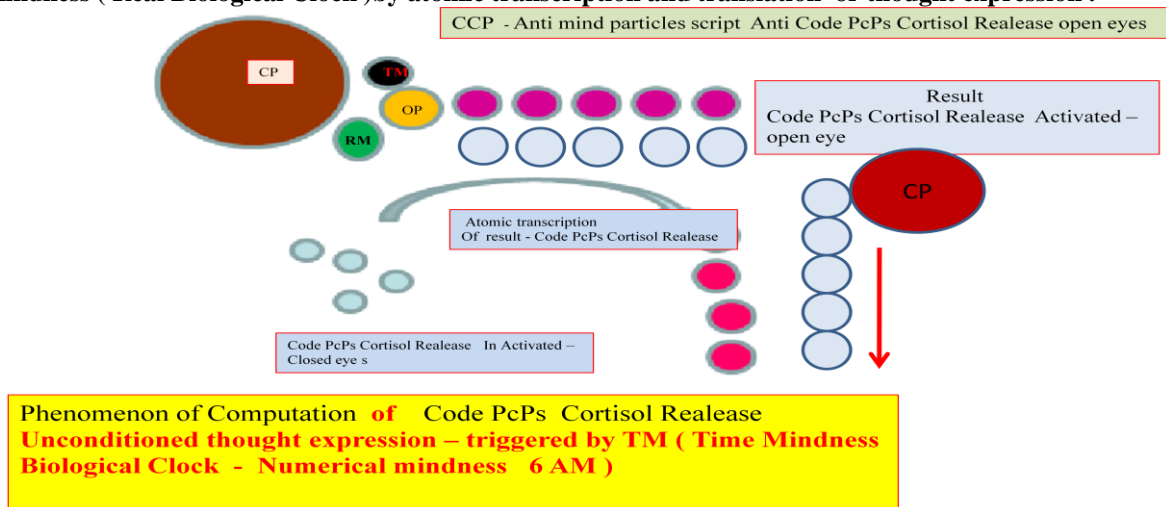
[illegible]indness ( Real Biological Clock )by atomic transcription and translation of thought expression :

CCP - Anti mind particles script Anti Code PcPs Cortisol Realease open eyes

CP

TM

OP

RM

Result
Code PcPs Cortisol Realease Activated – open eye

CP

Atomic transcription
Of result - Code PcPs Cortisol Realease

Code PcPs Cortisol Realease In Activated – Closed eye s

Phenomenon of Computation of Code PcPs Cortisol Realease
Unconditioned thought expression – triggered by TM ( Time Mindness Biological Clock - Numerical mindness 6 AM )